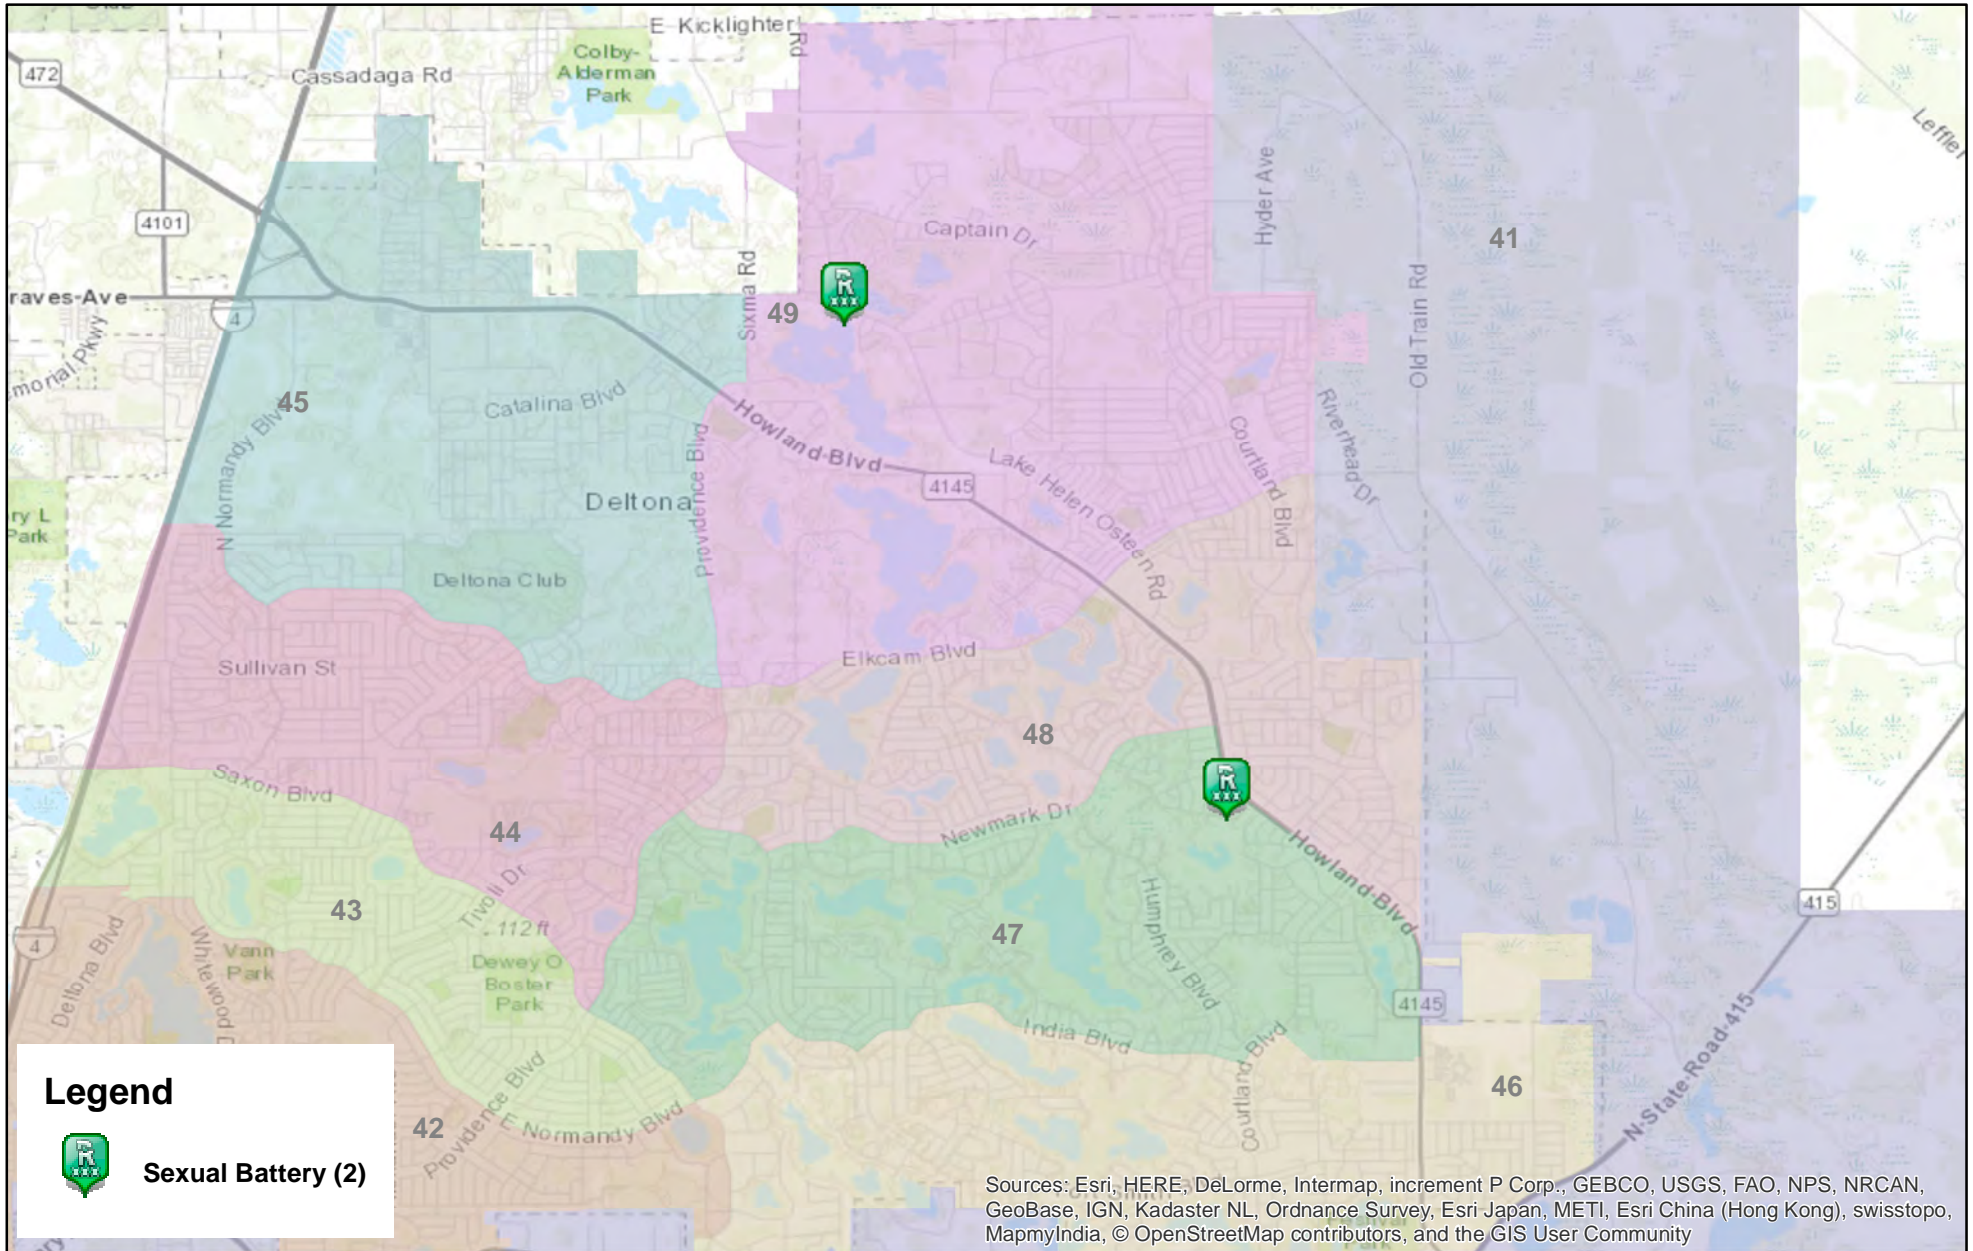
E Kicklighter Rd

472

Cassadaga Rd

Colby-Alderman Park

4101

raves Ave

4

morial Pkwy

Captain Dr

Hyder Ave

41

Sixma Rd

49

Old Train Rd

45

Catalina Blvd

N Normandy Blvd

Howland Blvd

Providence Blvd

Lake Helen Osteen Rd

Courtland Blvd

Riverhead Dr

4145

ry L Park

Deltona

Deltona Club

Sullivan St

Elkcam Blvd

48

Saxon Blvd

44

Newmark Dr

Howland Blvd

43

Tivoli Dr

112 ft

47

Humphrey Blvd

415

4

Deltona Blvd

Whitewood D

Vann Park

Dewey O Boster Park

4145

India Blvd

Courtland Blvd

46

N State Road 415

42

Providence Blvd

E Normandy Blvd

Legend

Sexual Battery (2)

Sources: Esri, HERE, DeLorme, Intermap, increment P Corp., GEBCO, USGS, FAO, NPS, NRCAN, GeoBase, IGN, Kadaster NL, Ordnance Survey, Esri Japan, METI, Esri China (Hong Kong), swisstopo, MapmyIndia, © OpenStreetMap contributors, and the GIS User Community

Leffler